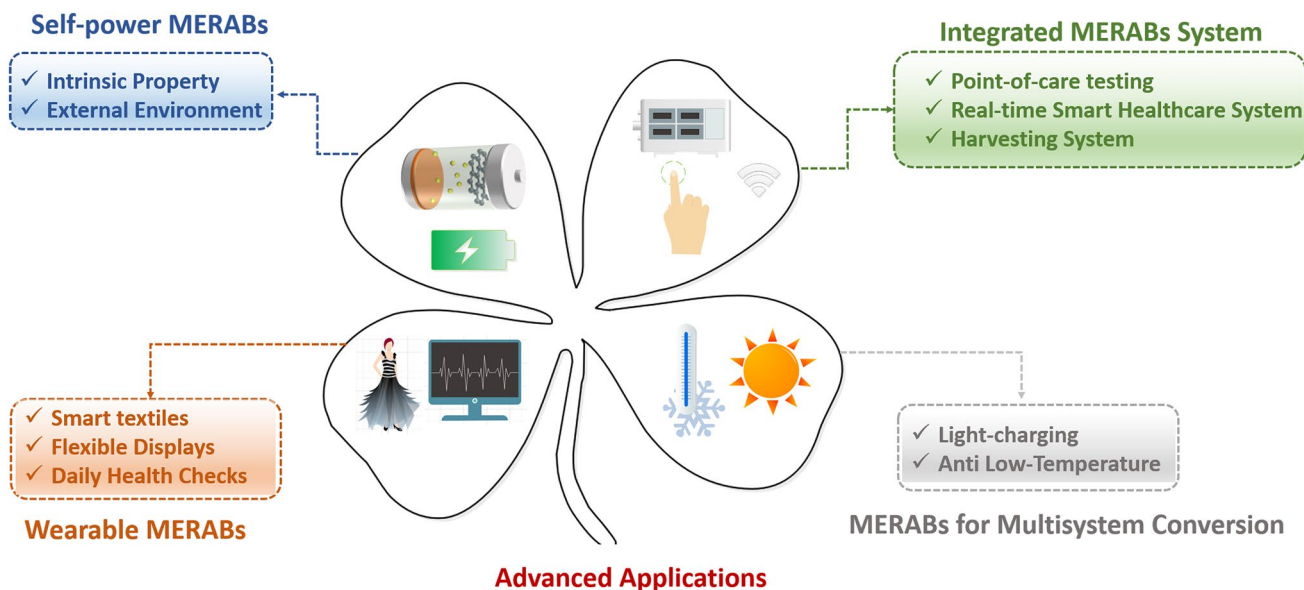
Self-power MERABs

✓ Intrinsic Property
✓ External Environment

Integrated MERABs System

✓ Point-of-care testing
✓ Real-time Smart Healthcare System
✓ Harvesting System

✓ Smart textiles
✓ Flexible Displays
✓ Daily Health Checks

Wearable MERABs

✓ Light-charging
✓ Anti Low-Temperature

MERABs for Multisystem Conversion

Advanced Applications